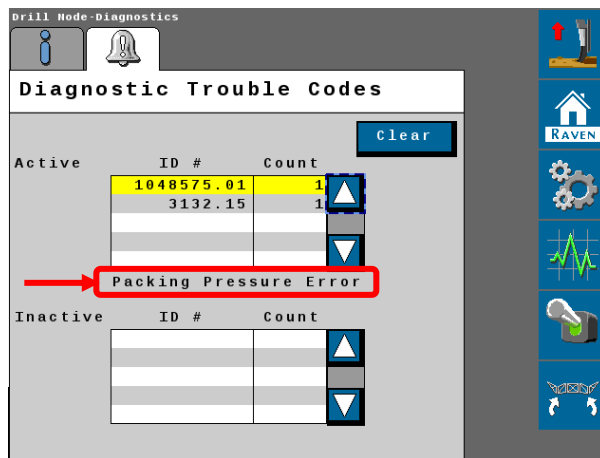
Drill Node-Diagnostics

Diagnostic Trouble Codes

Clear

Active

| ID # | Count |
|---|---|
| 1048575.01 | 1 |
| 3132.15 | 1 |
| | |
| | |
| | |

Packing Pressure Error

Inactive

| ID # | Count |
|---|---|
| | |
| | |
| | |
| | |
| | |

RAVEN